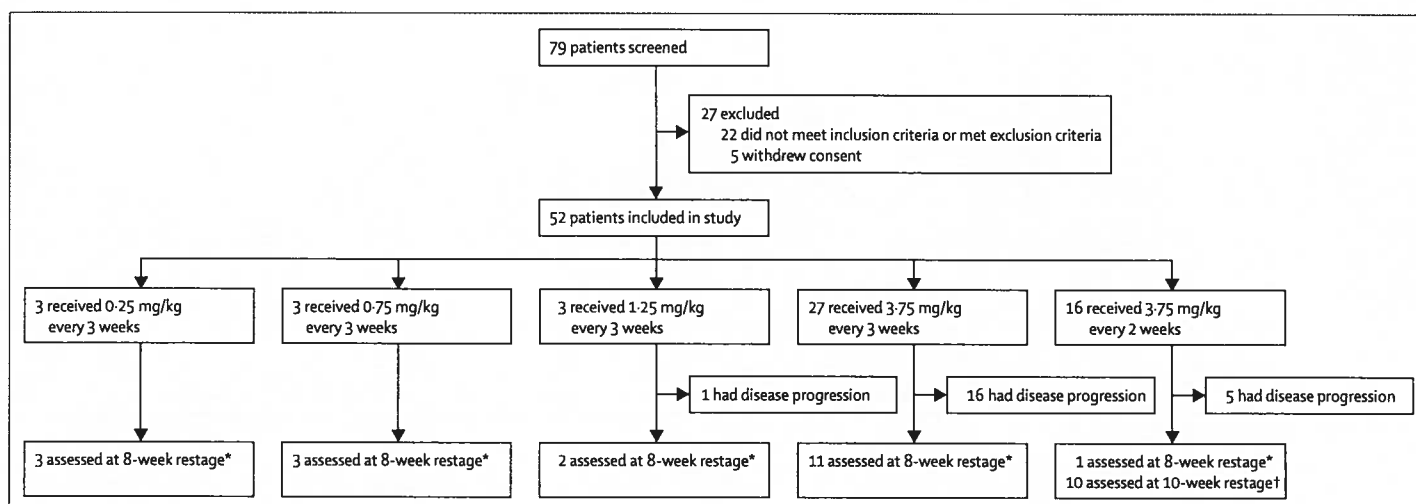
79 patients screened

27 excluded
22 did not meet inclusion criteria or met exclusion criteria
5 withdrew consent

52 patients included in study

3 received 0·25 mg/kg every 3 weeks

3 received 0·75 mg/kg every 3 weeks

3 received 1·25 mg/kg every 3 weeks

27 received 3·75 mg/kg every 3 weeks

16 received 3·75 mg/kg every 2 weeks

1 had disease progression

16 had disease progression

5 had disease progression

3 assessed at 8-week restage*

3 assessed at 8-week restage*

2 assessed at 8-week restage*

11 assessed at 8-week restage*

1 assessed at 8-week restage*
10 assessed at 10-week restage†